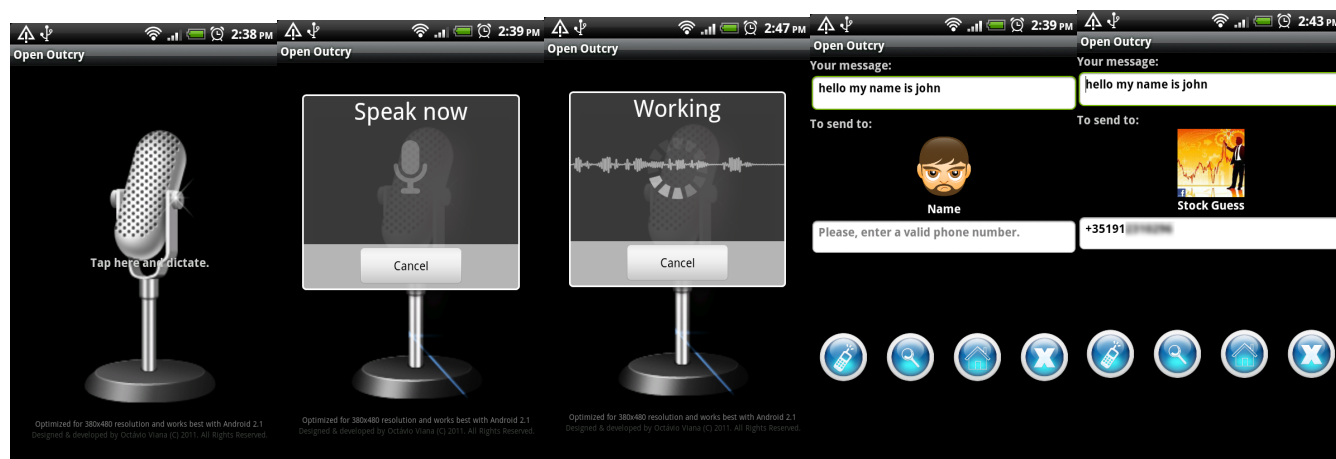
2:38 PM
Open Outcry
Tap here and dictate.
Optimized for 380x480 resolution and works best with Android 2.1
Designed & developed by Octávio Viana (C) 2011. All Rights Reserved.

2:39 PM
Open Outcry
Speak now
Cancel
Optimized for 380x480 resolution and works best with Android 2.1
Designed & developed by Octávio Viana (C) 2011. All Rights Reserved.

2:47 PM
Open Outcry
Working
Cancel
Optimized for 380x480 resolution and works best with Android 2.1
Designed & developed by Octávio Viana (C) 2011. All Rights Reserved.

2:39 PM
Open Outcry
Your message:
hello my name is john
To send to:
Name
Please, enter a valid phone number.

2:43 PM
Open Outcry
Your message:
hello my name is john
To send to:
Stock Guess
+35191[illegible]